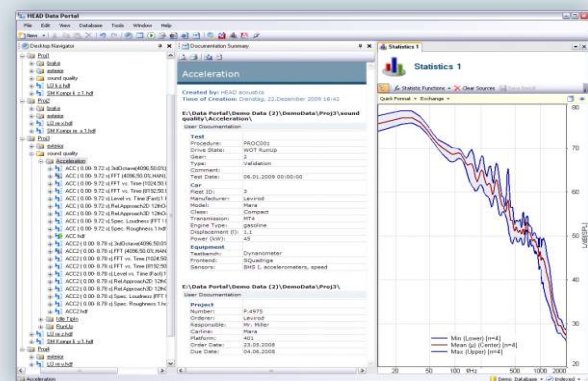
HEAD Data Portal

File Edit View Database Tools Window Help

New

Desktop Navigator

Proj1
brakes
aviation
sound quality
L23 k.hdf
SM Konsp k v.1.hdf
Proj2
brakes
aviation
L23 w.hdf
SM Konsp w v.1.hdf
Proj3
emission
sound quality
Acceleration
ACC (0.00- 9.72 s) 3rdOctave(4096,50.0%)
ACC (0.00- 9.72 s) FFT (4096,50.0%,HAN)
ACC (0.00- 9.72 s) FFT vs. Time (1024,50
ACC (0.00- 9.72 s) FFT vs. Time (8192,50
ACC (0.00- 9.72 s) Level vs. Time (Fast) 1
ACC (0.00- 9.72 s) Rel.Approach2D 128©
ACC (0.00- 9.72 s) Rel.Approach3D 128©
ACC (0.00- 9.72 s) Spec. Loudness (FFT
ACC (0.00- 9.72 s) Spec. Roughness 1.hdf
ACC.hdf
ACC2 (0.00- 8.79 s) 3rdOctave(4096,50.0%)
ACC2 (0.00- 8.79 s) FFT (4096,50.0%,HAN)
ACC2 (0.00- 8.79 s) FFT vs. Time (1024,50
ACC2 (0.00- 8.79 s) FFT vs. Time (8192,50
ACC2 (0.00- 8.79 s) Level vs. Time (Fast) 1
ACC2 (0.00- 8.79 s) Rel.Approach2D 128©
ACC2 (0.00- 8.79 s) Rel.Approach3D 128©
ACC2 (0.00- 8.79 s) Spec. Loudness (FFT
ACC2 (0.00- 8.79 s) Spec. Roughness 1.hdf
Idle Tipin
RunUp
L23 re.hdf
SM Konsp k v.1.hdf
Proj4
emission
L23 re.hdf

Documentation Summary

Acceleration

Created by: HEAD acoustics
Time of Creation: Dienstag, 22.Dezember 2009 16:42

E:\Data Portal\Demo Data (2)\DemoData\Proj3\sound quality\Acceleration\
User Documentation

Test
Procedure: PROC001
Drive State: WOT Runup
Gear: 2
Type: Validation
Comment:
Test Date: 06.01.2009 00:00:00
Car
Fleet ID: 3
Manufacturer: Levirod
Model: Mara
Class: Compact
Transmission: MT4
Engine Type: gasoline
Displacement (l): 1.1
Power (kW): 49
Equipment
Testbench: Dynamometer
Frontend: SQuadriga
Sensors: BHS I, accelerometers, speed

E:\Data Portal\Demo Data (2)\DemoData\Proj3\
User Documentation

Project
Number: P.4975
Orderer: Levirod
Responsible: Mr. Miller
Carline: Mara
Platform: 401
Order Date: 23.05.2008
Due Date: 04.06.2008

Statistics 1

Statistics 1

Statistic Functions Clear Sources

Quick Format Exchange

80
70
60
50
40
30
20
L(dB[SPL])
20 50 100 Hz 500 1000 2000

Min (Lower) [n=4]
Mean (μ) (Center) [n=4]
Max (Upper) [n=4]

Acceleration
Demo Database Indexed